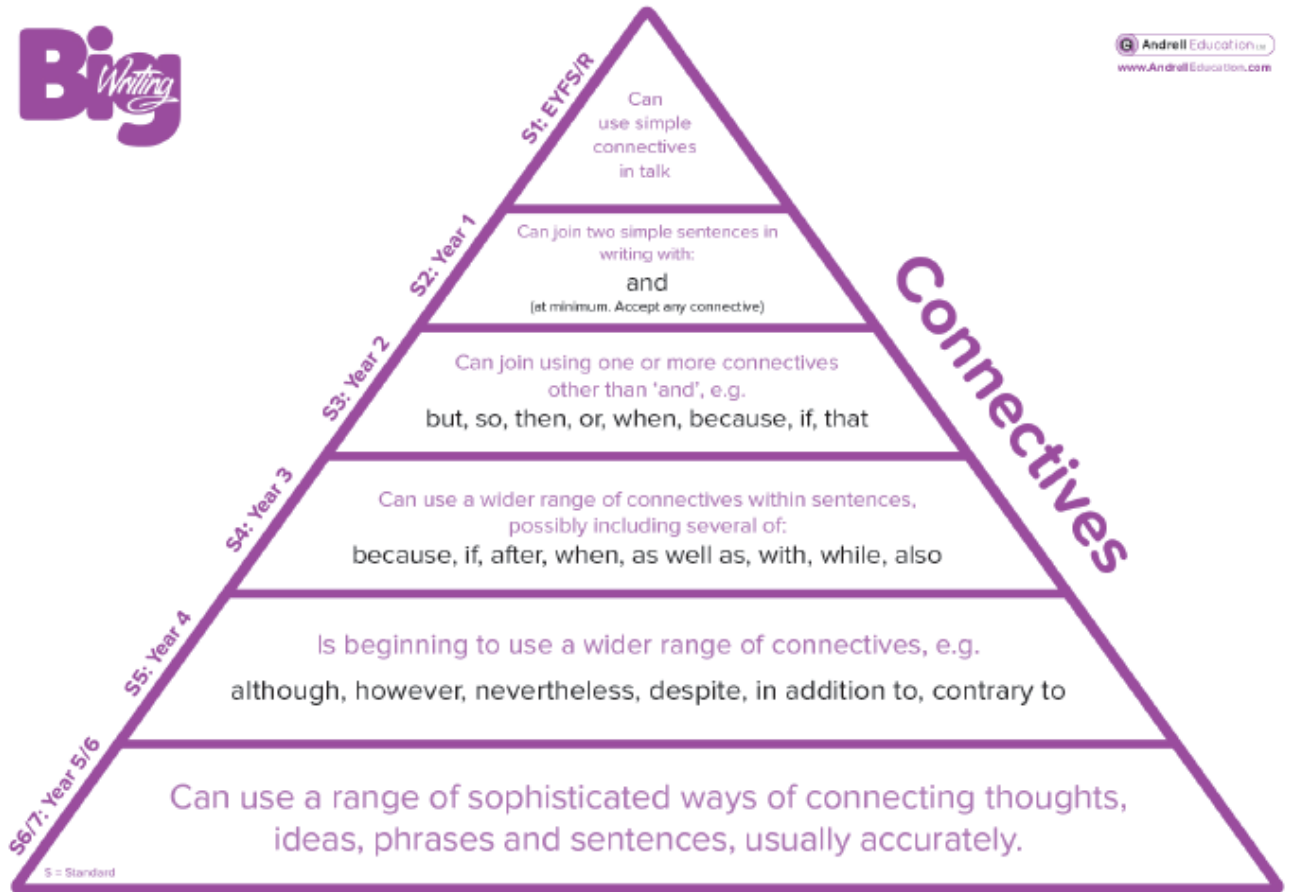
Big Writing

Andrell Education Ltd
www.AndrellEducation.com

Connectives

S1: EYFS/R
Can use simple connectives in talk

S2: Year 1
Can join two simple sentences in writing with:
and
(at minimum. Accept any connective)

S3: Year 2
Can join using one or more connectives other than 'and', e.g.
but, so, then, or, when, because, if, that

S4: Year 3
Can use a wider range of connectives within sentences, possibly including several of:
because, if, after, when, as well as, with, while, also

S5: Year 4
Is beginning to use a wider range of connectives, e.g.
although, however, nevertheless, despite, in addition to, contrary to

S6/7: Year 5/6
Can use a range of sophisticated ways of connecting thoughts, ideas, phrases and sentences, usually accurately.

S = Standard